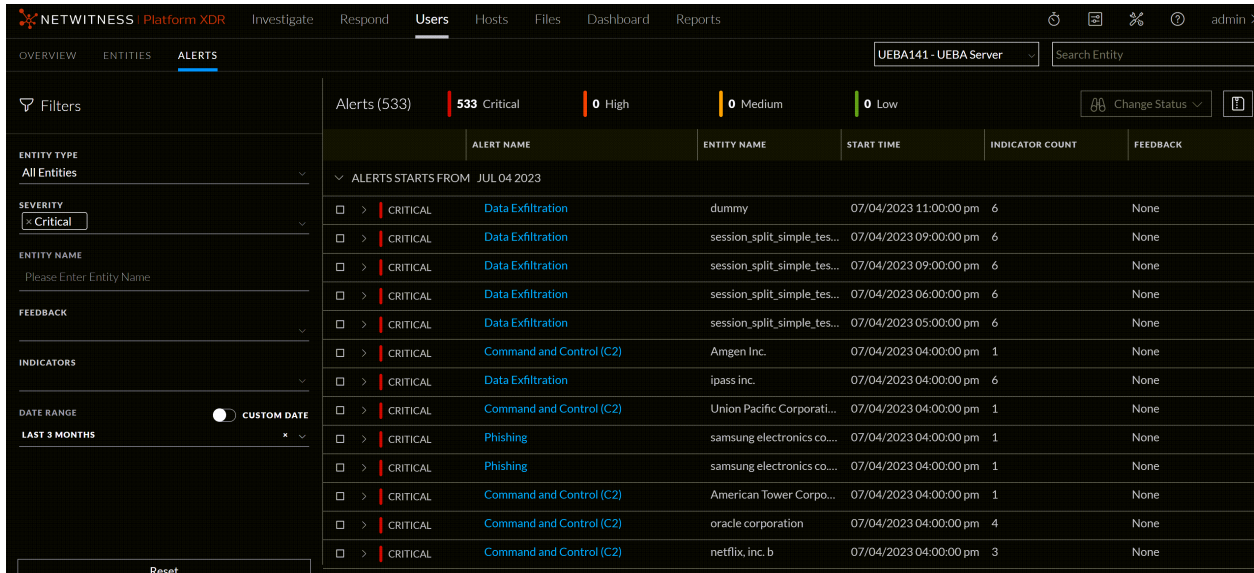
NETWITNESS | Platform XDR Investigate Respond Users Hosts Files Dashboard Reports admin

OVERVIEW ENTITIES ALERTS

UEBA141 - UEBA Server

Search Entity

Filters

ENTITY TYPE
All Entities

SEVERITY
× Critical

ENTITY NAME
Please Enter Entity Name

FEEDBACK

INDICATORS

DATE RANGE CUSTOM DATE
LAST 3 MONTHS

Reset

Alerts (533) 533 Critical 0 High 0 Medium 0 Low Change Status

| | ALERT NAME | ENTITY NAME | START TIME | INDICATOR COUNT | FEEDBACK |
|---|---|---|---|---|---|
| ALERTS STARTS FROM JUL 04 2023 | | | | | |
| CRITICAL | Data Exfiltration | dummy | 07/04/2023 11:00:00 pm | 6 | None |
| CRITICAL | Data Exfiltration | session_split_simple_tes... | 07/04/2023 09:00:00 pm | 6 | None |
| CRITICAL | Data Exfiltration | session_split_simple_tes... | 07/04/2023 09:00:00 pm | 6 | None |
| CRITICAL | Data Exfiltration | session_split_simple_tes... | 07/04/2023 06:00:00 pm | 6 | None |
| CRITICAL | Data Exfiltration | session_split_simple_tes... | 07/04/2023 05:00:00 pm | 6 | None |
| CRITICAL | Command and Control (C2) | Amgen Inc. | 07/04/2023 04:00:00 pm | 1 | None |
| CRITICAL | Data Exfiltration | ipass inc. | 07/04/2023 04:00:00 pm | 6 | None |
| CRITICAL | Command and Control (C2) | Union Pacific Corporati... | 07/04/2023 04:00:00 pm | 1 | None |
| CRITICAL | Phishing | samsung electronics co.... | 07/04/2023 04:00:00 pm | 1 | None |
| CRITICAL | Phishing | samsung electronics co.... | 07/04/2023 04:00:00 pm | 1 | None |
| CRITICAL | Command and Control (C2) | American Tower Corpo... | 07/04/2023 04:00:00 pm | 1 | None |
| CRITICAL | Command and Control (C2) | oracle corporation | 07/04/2023 04:00:00 pm | 4 | None |
| CRITICAL | Command and Control (C2) | netflix, inc. b | 07/04/2023 04:00:00 pm | 3 | None |